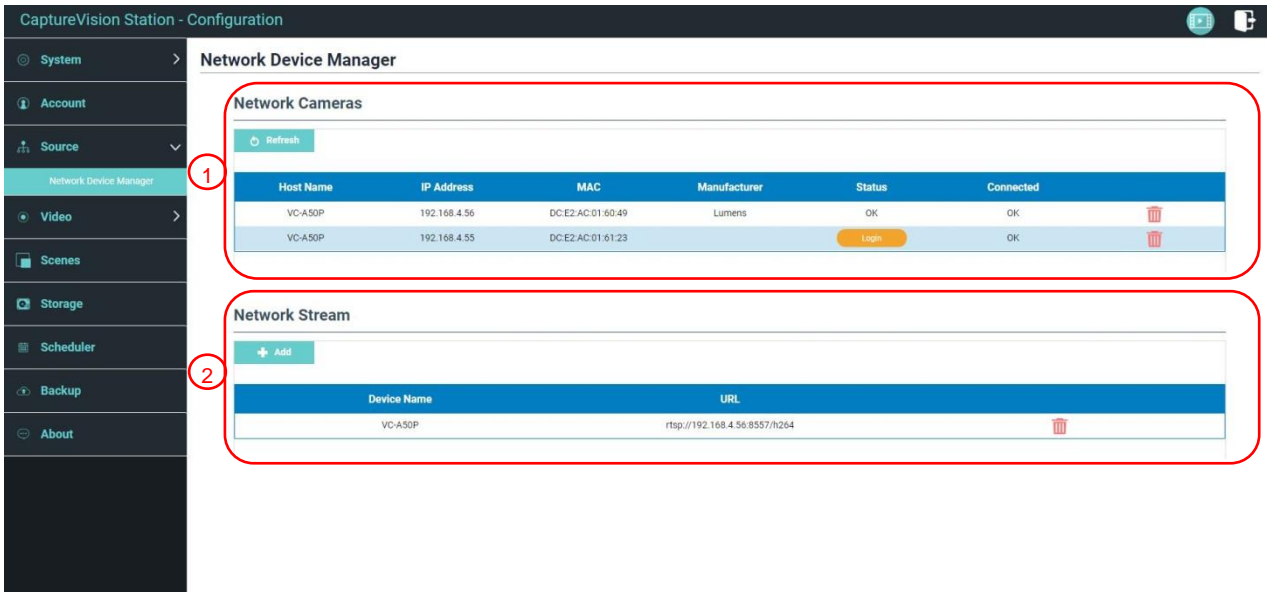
CaptureVision Station - Configuration

System
Account
Source
Network Device Manager
Video
Scenes
Storage
Scheduler
Backup
About

Network Device Manager

Network Cameras

Refresh

1

| Host Name | IP Address | MAC | Manufacturer | Status | Connected |
|---|---|---|---|---|---|
| VC-A50P | 192.168.4.56 | DC:E2:AC:01:60:49 | Lumens | OK | OK |
| VC-A50P | 192.168.4.55 | DC:E2:AC:01:61:23 | | Login | OK |

Network Stream

Add

2

| Device Name | URL |
|---|---|
| VC-A50P | rtsp://192.168.4.56:8557/h264 |